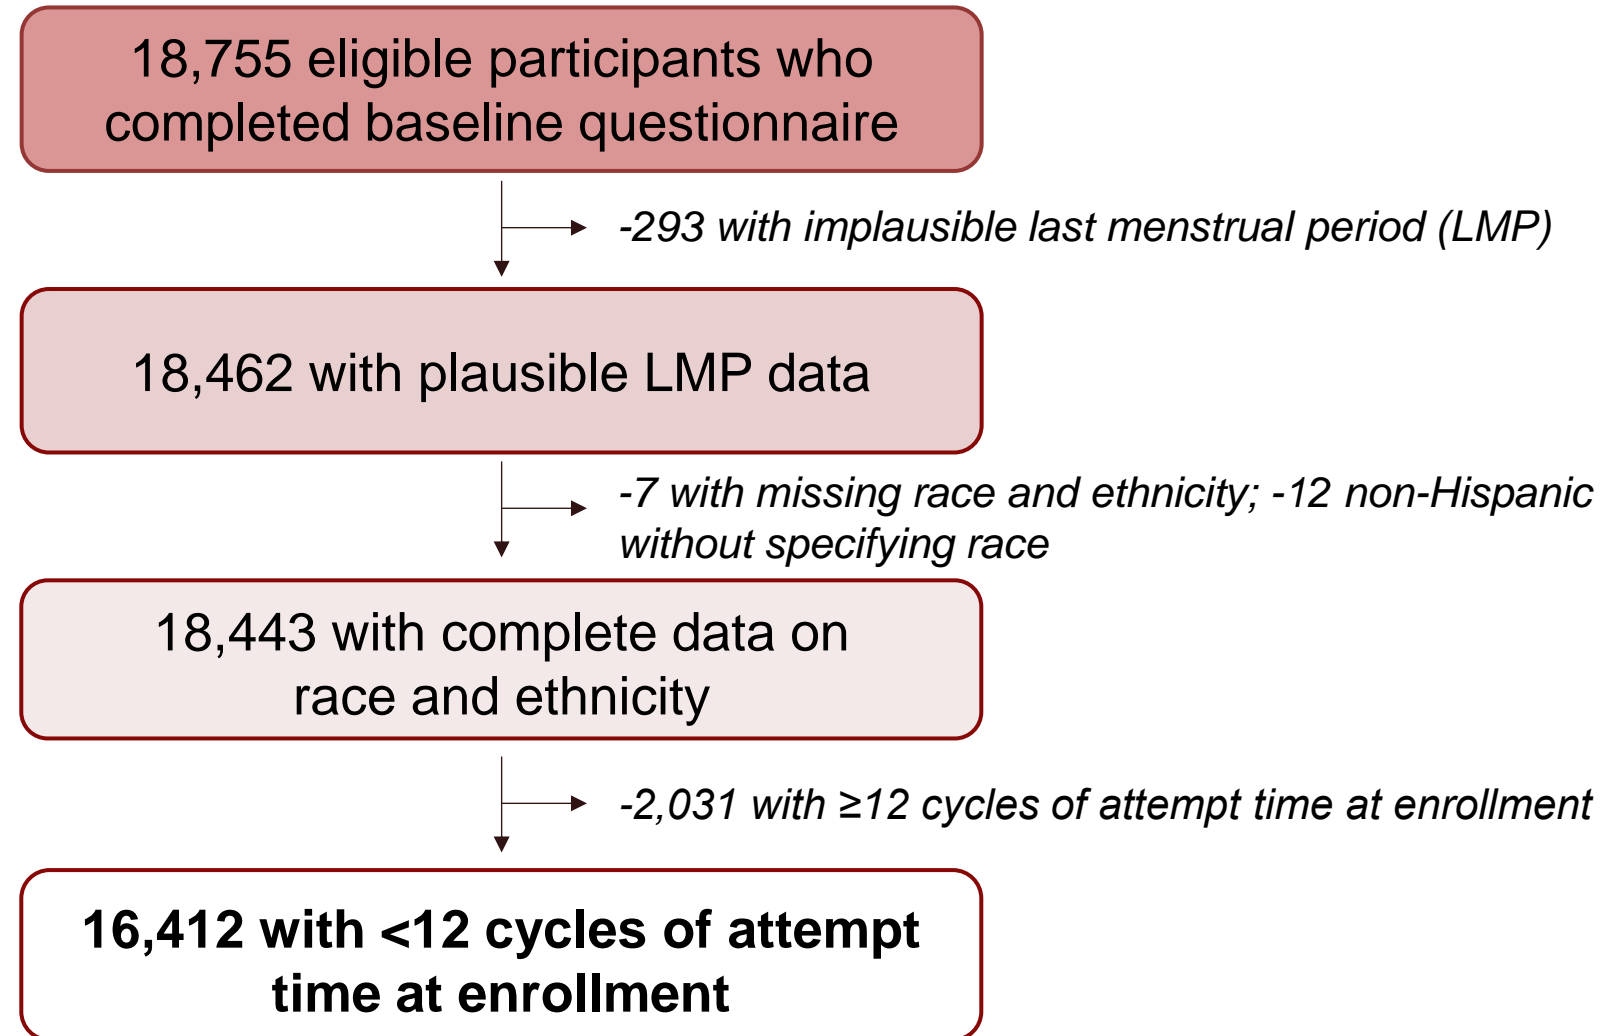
18,755 eligible participants who completed baseline questionnaire

-293 with implausible last menstrual period (LMP)

18,462 with plausible LMP data

-7 with missing race and ethnicity; -12 non-Hispanic without specifying race

18,443 with complete data on race and ethnicity

-2,031 with ≥12 cycles of attempt time at enrollment

16,412 with <12 cycles of attempt time at enrollment